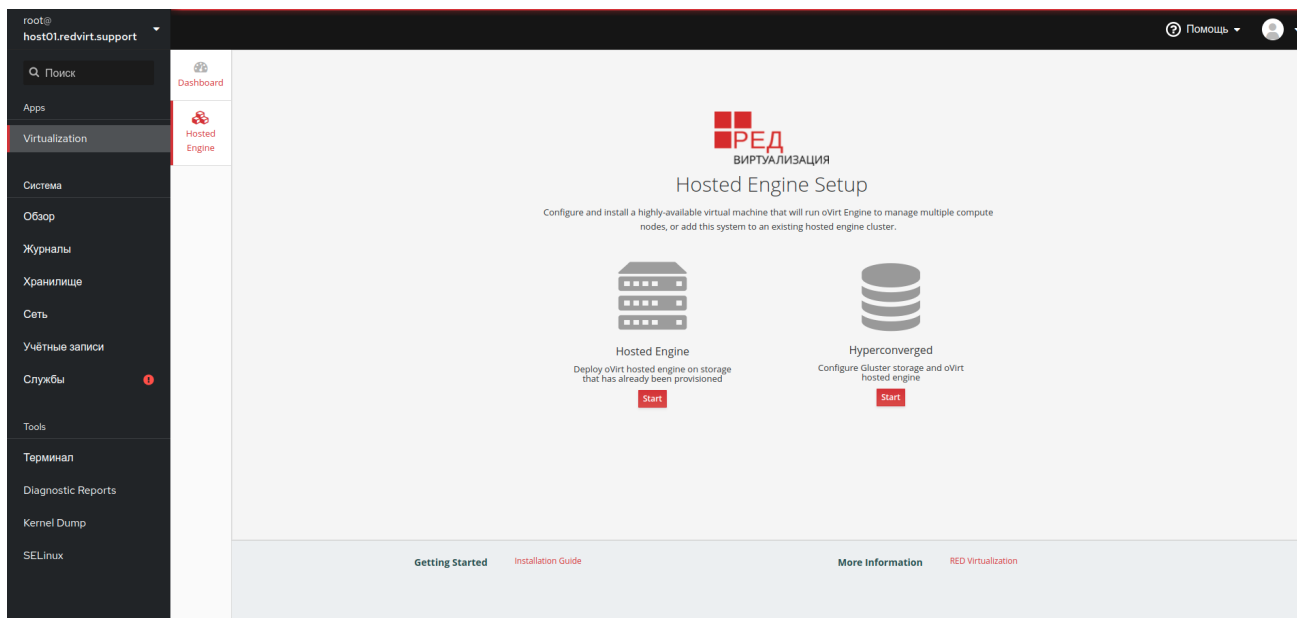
root@
host01.redvirt.support

Поиск

Apps

Virtualization

Система

Обзор

Журналы

Хранилище

Сеть

Учётные записи

Службы

Tools

Терминал

Diagnostic Reports

Kernel Dump

SELinux

Помощь

Dashboard

Hosted Engine

РЕД
ВИРТУАЛИЗАЦИЯ

Hosted Engine Setup

Configure and install a highly-available virtual machine that will run oVirt Engine to manage multiple compute nodes, or add this system to an existing hosted engine cluster.

Hosted Engine

Deploy oVirt hosted engine on storage that has already been provisioned

Start

Hyperconverged

Configure Gluster storage and oVirt hosted engine

Start

Getting Started

Installation Guide

More Information

RED Virtualization